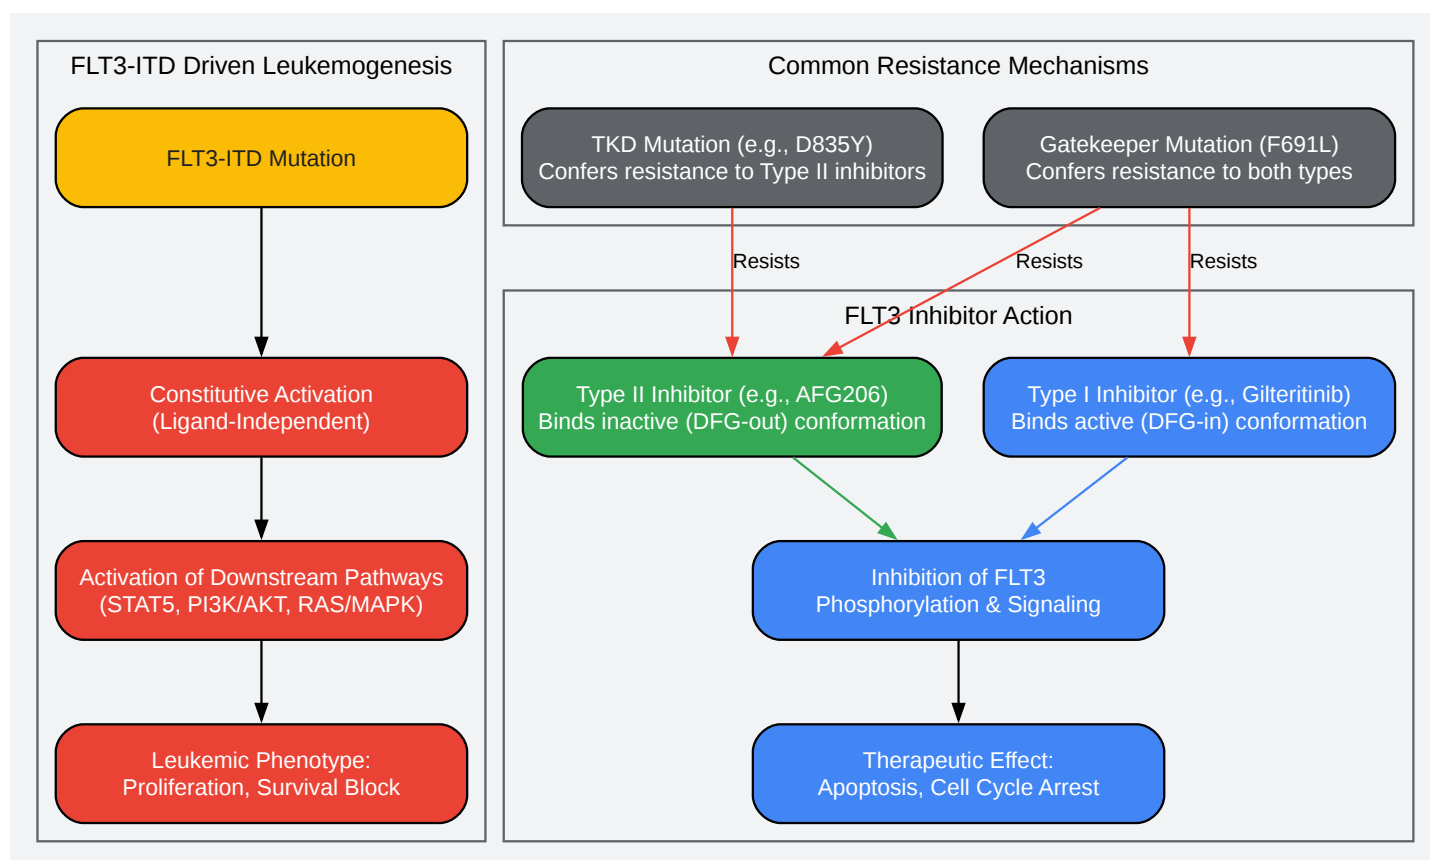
FLT3-ITD Driven Leukemogenesis

FLT3-ITD Mutation

Constitutive Activation (Ligand-Independent)

Activation of Downstream Pathways (STAT5, PI3K/AKT, RAS/MAPK)

Leukemic Phenotype: Proliferation, Survival Block

Common Resistance Mechanisms

TKD Mutation (e.g., D835Y) Confers resistance to Type II inhibitors

Gatekeeper Mutation (F691L) Confers resistance to both types

Resists

Resists

Resists

FLT3 Inhibitor Action

Type II Inhibitor (e.g., AFG206) Binds inactive (DFG-out) conformation

Type I Inhibitor (e.g., Gilteritinib) Binds active (DFG-in) conformation

Inhibition of FLT3 Phosphorylation & Signaling

Therapeutic Effect: Apoptosis, Cell Cycle Arrest